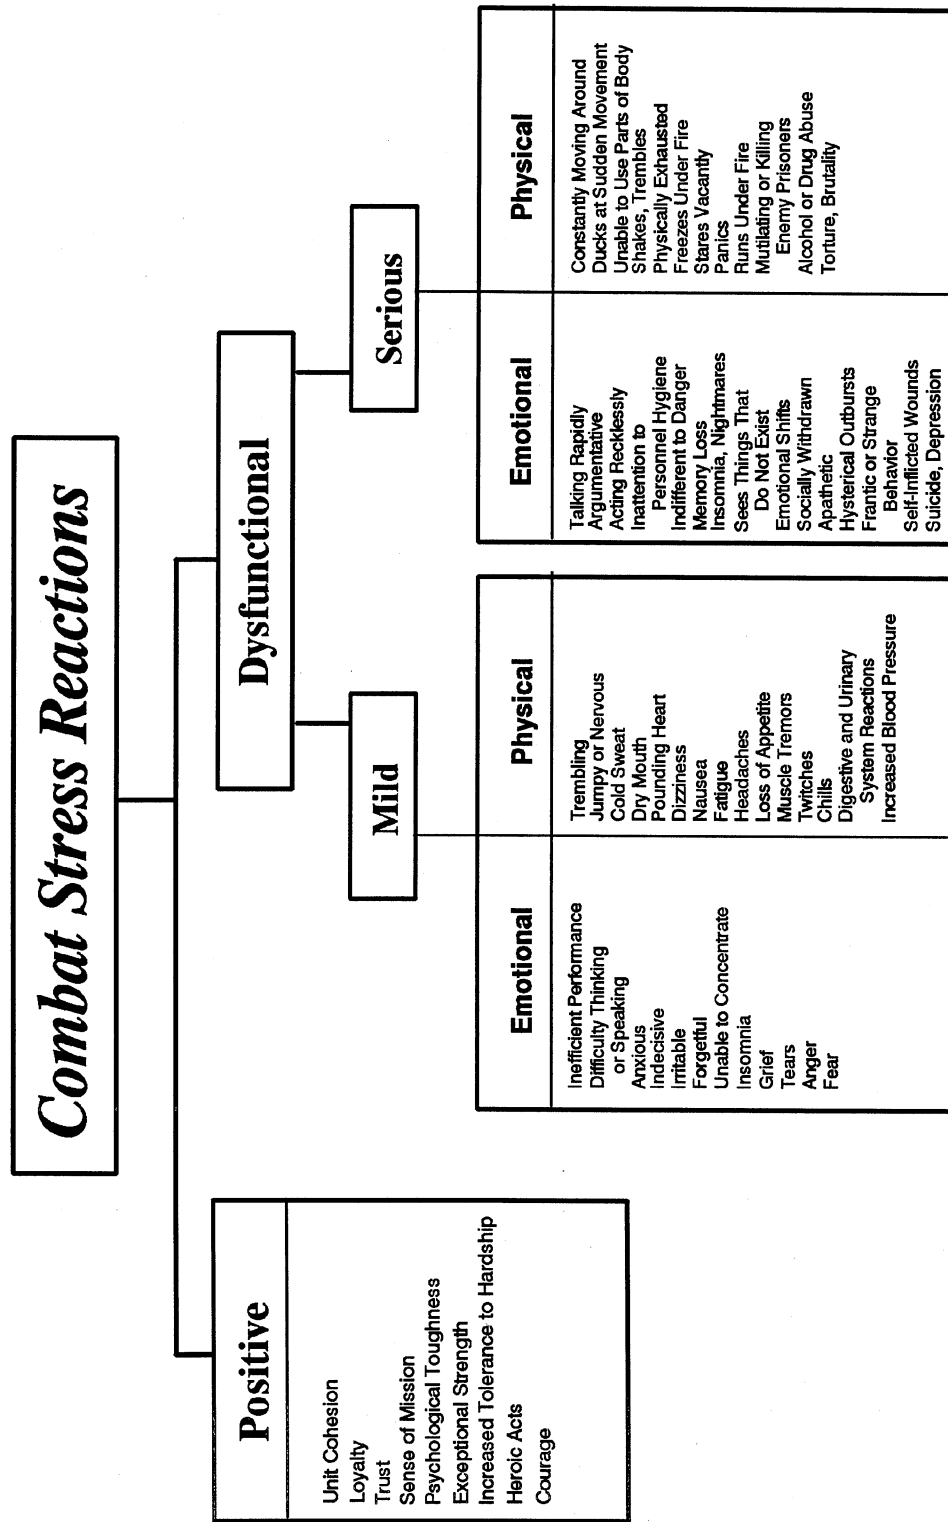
Combat Stress Reactions

Positive

Unit Cohesion
Loyalty
Trust
Sense of Mission
Psychological Toughness
Exceptional Strength
Increased Tolerance to Hardship
Heroic Acts
Courage

Dysfunctional

Mild

Emotional

Inefficient Performance
Difficulty Thinking or Speaking
Anxious
Indecisive
Irritable
Forgetful
Unable to Concentrate
Insomnia
Grief
Tears
Anger
Fear

Physical

Trembling
Jumpy or Nervous
Cold Sweat
Dry Mouth
Pounding Heart
Dizziness
Nausea
Fatigue
Headaches
Loss of Appetite
Muscle Tremors
Twitches
Chills
Digestive and Urinary System Reactions
Increased Blood Pressure

Serious

Emotional

Talking Rapidly
Argumentative
Acting Recklessly
Inattention to Personnel Hygiene
Indifferent to Danger
Memory Loss
Insomnia, Nightmares
Sees Things That Do Not Exist
Emotional Shifts
Socially Withdrawn
Apathetic
Hysterical Outbursts
Frantic or Strange Behavior
Self-Inflicted Wounds
Suicide, Depression

Physical

Constantly Moving Around
Ducks at Sudden Movement
Unable to Use Parts of Body
Shakes, Trembles
Physically Exhausted
Freezes Under Fire
Stares Vacantly
Panics
Runs Under Fire
Mutilating or Killing Enemy Prisoners
Alcohol or Drug Abuse
Torture, Brutality